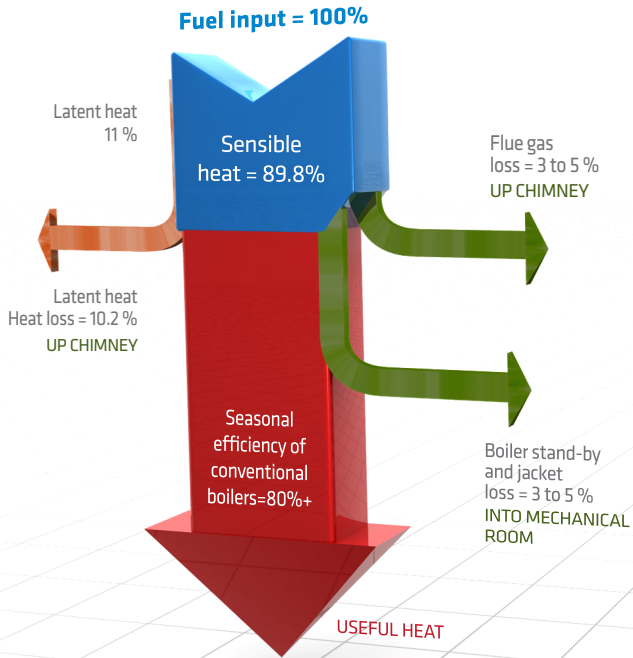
Fuel input = 100%

Latent heat
11 %

Sensible heat = 89.8%

Flue gas loss = 3 to 5 %
UP CHIMNEY

Latent heat
Heat loss = 10.2 %
UP CHIMNEY

Seasonal efficiency of conventional boilers=80%+

Boiler stand-by and jacket loss = 3 to 5 %
INTO MECHANICAL ROOM

USEFUL HEAT